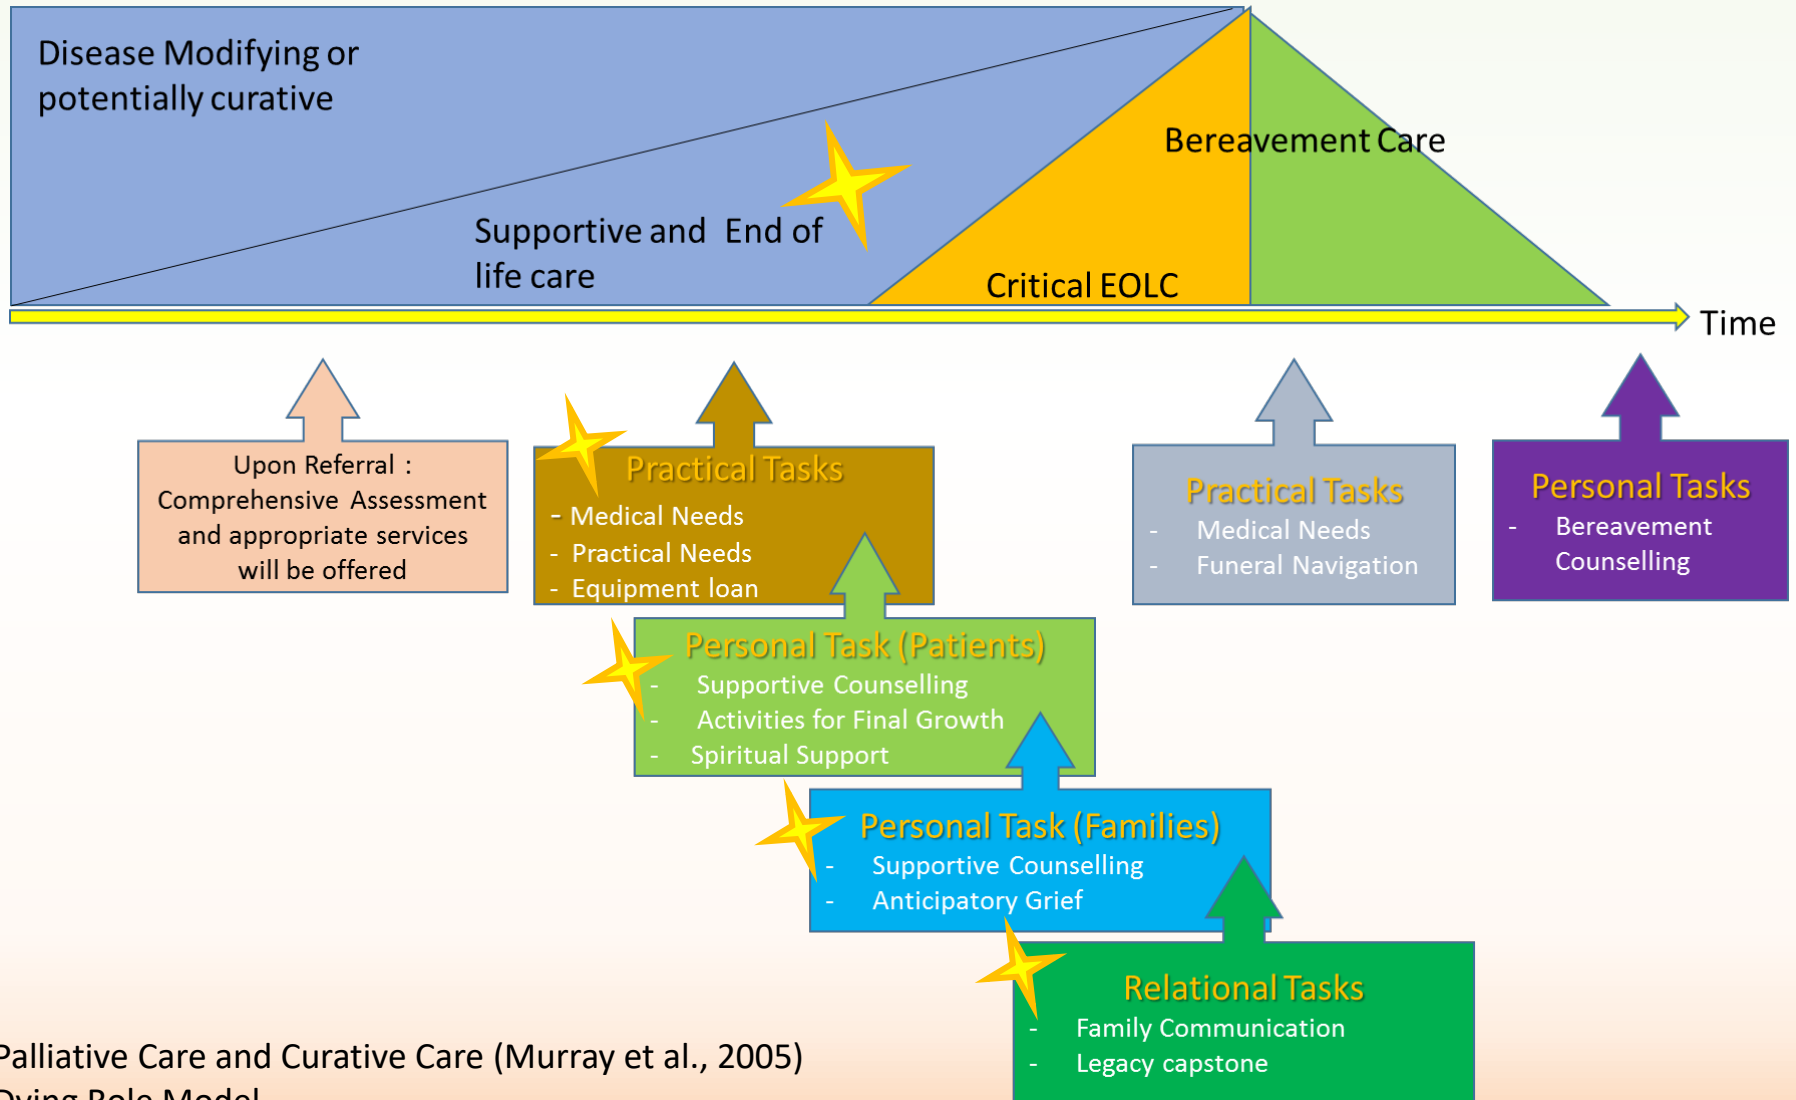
Disease Modifying or potentially curative

Supportive and End of life care

Bereavement Care

Critical EOLC

Time

Upon Referral : Comprehensive Assessment and appropriate services will be offered

Practical Tasks
- Medical Needs
- Practical Needs
- Equipment loan

Practical Tasks
- Medical Needs
- Funeral Navigation

Personal Tasks
- Bereavement Counselling

Personal Task (Patients)
- Supportive Counselling
- Activities for Final Growth
- Spiritual Support

Personal Task (Families)
- Supportive Counselling
- Anticipatory Grief

Relational Tasks
- Family Communication
- Legacy capstone

Palliative Care and Curative Care (Murray et al., 2005)
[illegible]ying Role Model